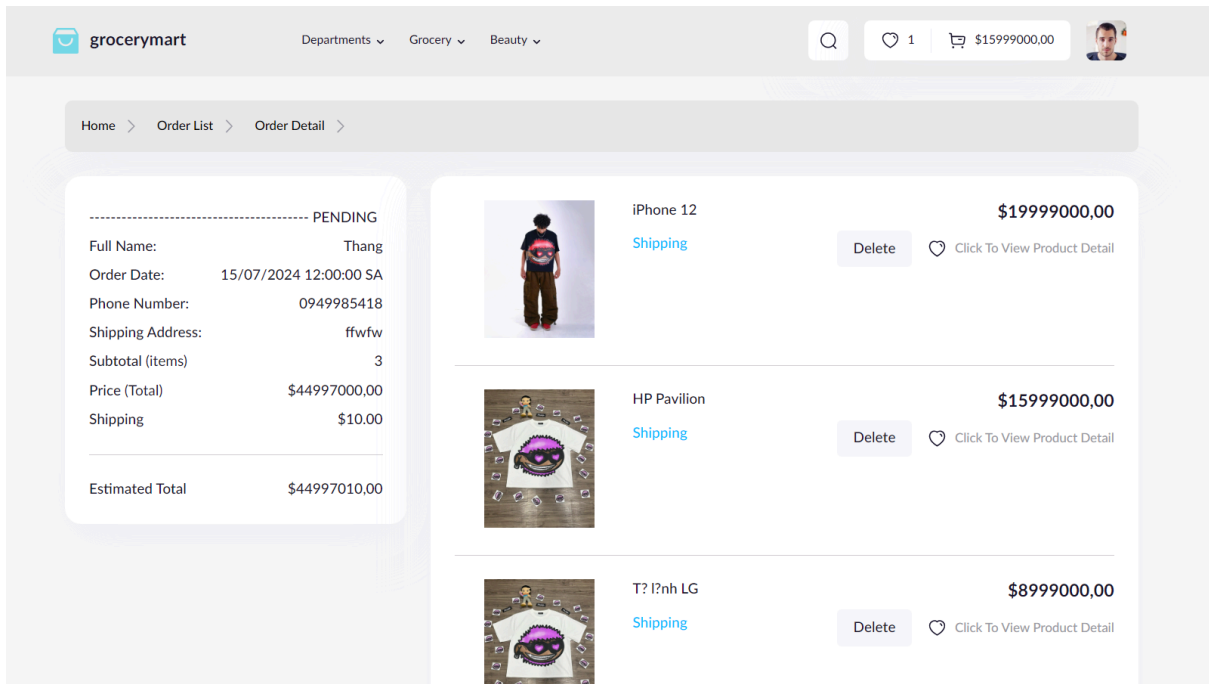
grocerymart

Departments Grocery Beauty

1 $15999000,00

Home > Order List > Order Detail >

---------------------------------------- PENDING

| | |
|---|---|
| Full Name: | Thang |
| Order Date: | 15/07/2024 12:00:00 SA |
| Phone Number: | 0949985418 |
| Shipping Address: | ffwfw |
| Subtotal (items) | 3 |
| Price (Total) | $44997000,00 |
| Shipping | $10.00 |
| Estimated Total | $44997010,00 |

iPhone 12
Shipping
$19999000,00
Delete
Click To View Product Detail

HP Pavilion
Shipping
$15999000,00
Delete
Click To View Product Detail

T? l?nh LG
Shipping
$8999000,00
Delete
Click To View Product Detail